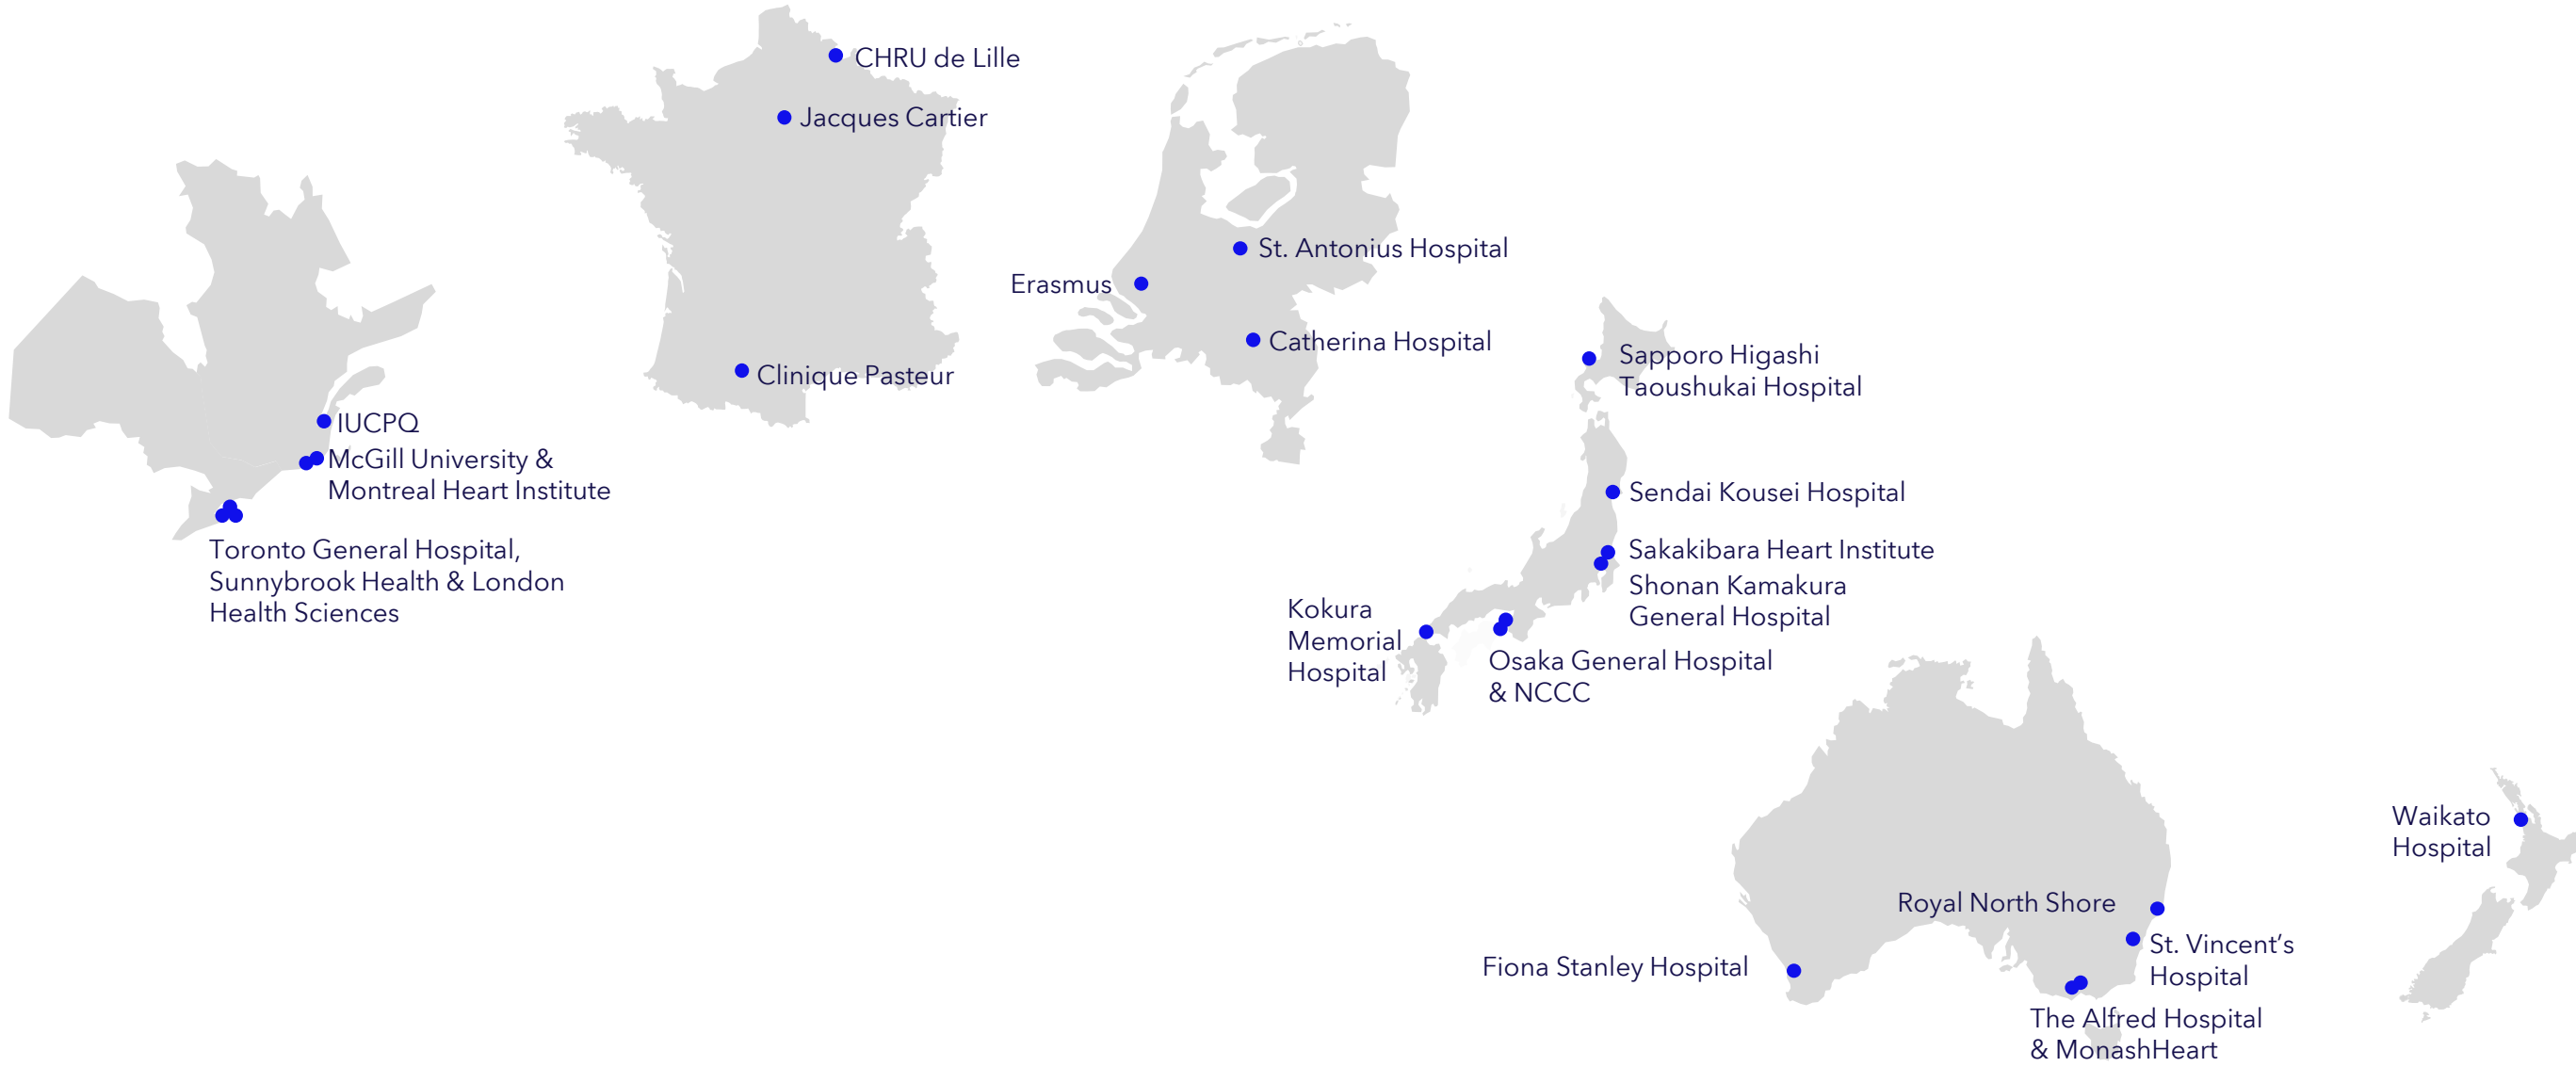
CHRU de Lille

Jacques Cartier

Clinique Pasteur

IUCPQ

McGill University & Montreal Heart Institute

Toronto General Hospital, Sunnybrook Health & London Health Sciences

St. Antonius Hospital

Erasmus

Catherina Hospital

Sapporo Higashi Taoushukai Hospital

Sendai Kousei Hospital

Sakakibara Heart Institute

Shonan Kamakura General Hospital

Kokura Memorial Hospital

Osaka General Hospital & NCCC

Waikato Hospital

Royal North Shore

St. Vincent's Hospital

Fiona Stanley Hospital

The Alfred Hospital & MonashHeart